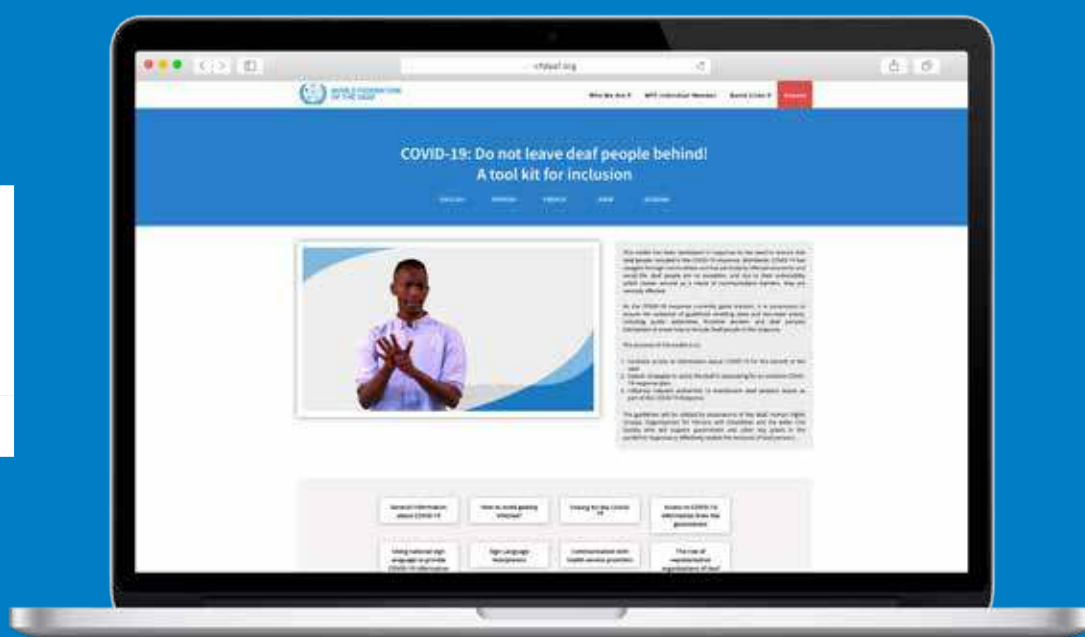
wfdeaf.org

WORLD FEDERATION OF THE DEAF

Who We Are ▾ WFD Individual Member Quick Links ▾ Donate

COVID-19: Do not leave deaf people behind!
A tool kit for inclusion

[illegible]

General information about COVID-19

How to avoid getting infected?

Testing for the COVID-19

Access to COVID-19 information from the government

Using national sign languages to provide COVID-19 information

Sign language interpreters

Communication with health service providers

The role of representative organisations of deaf